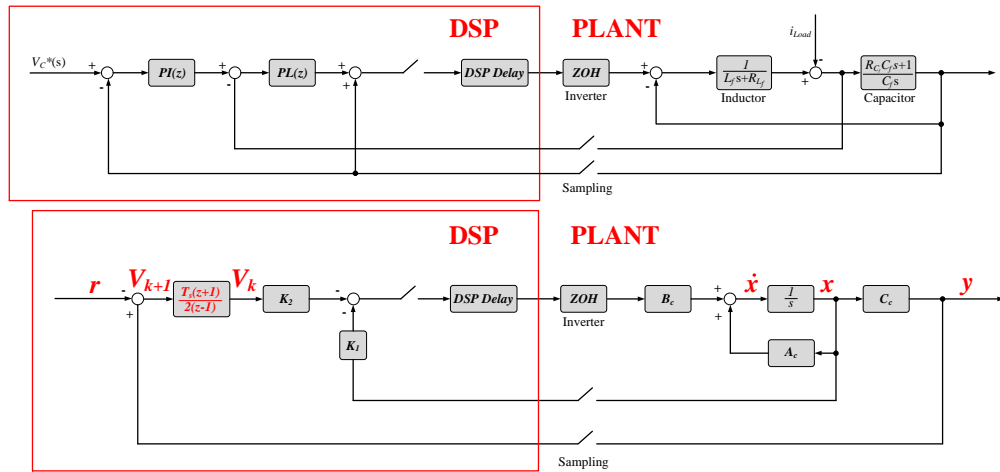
DSP

PLANT

$V_C$*(s)

+

-

PI(z)

+

-

PL(z)

+

+

DSP Delay

ZOH

Inverter

+

-

$\frac{1}{L_f s + R_{L_f}}$

Inductor

$i_{Load}$

-

+

$\frac{R_{C_f} C_f s + 1}{C_f s}$

Capacitor

Sampling

DSP

PLANT

r

-

+

$V_{k+1}$

$\frac{T_s(z+1)}{2(z-1)}$

$V_k$

$K_2$

-

-

$K_1$

DSP Delay

ZOH

Inverter

$B_c$

+

+

$\dot{x}$

$\frac{1}{s}$

x

$A_c$

$C_c$

y

Sampling